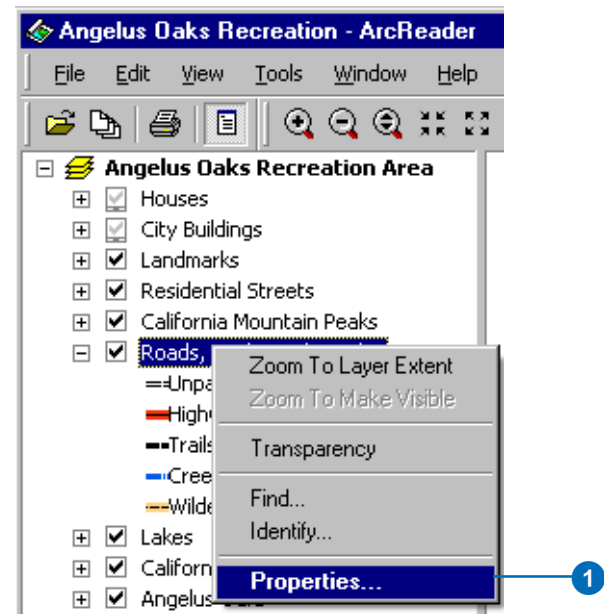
Angelus Oaks Recreation - ArcReader

File Edit View Tools Window Help

Angelus Oaks Recreation Area
Houses
City Buildings
Landmarks
Residential Streets
California Mountain Peaks
Roads,
Unpa
High
Trails
Cree
Wilde
Lakes
Californ
Angelus

Zoom To Layer Extent
Zoom To Make Visible
Transparency
Find...
Identify...
Properties...

1